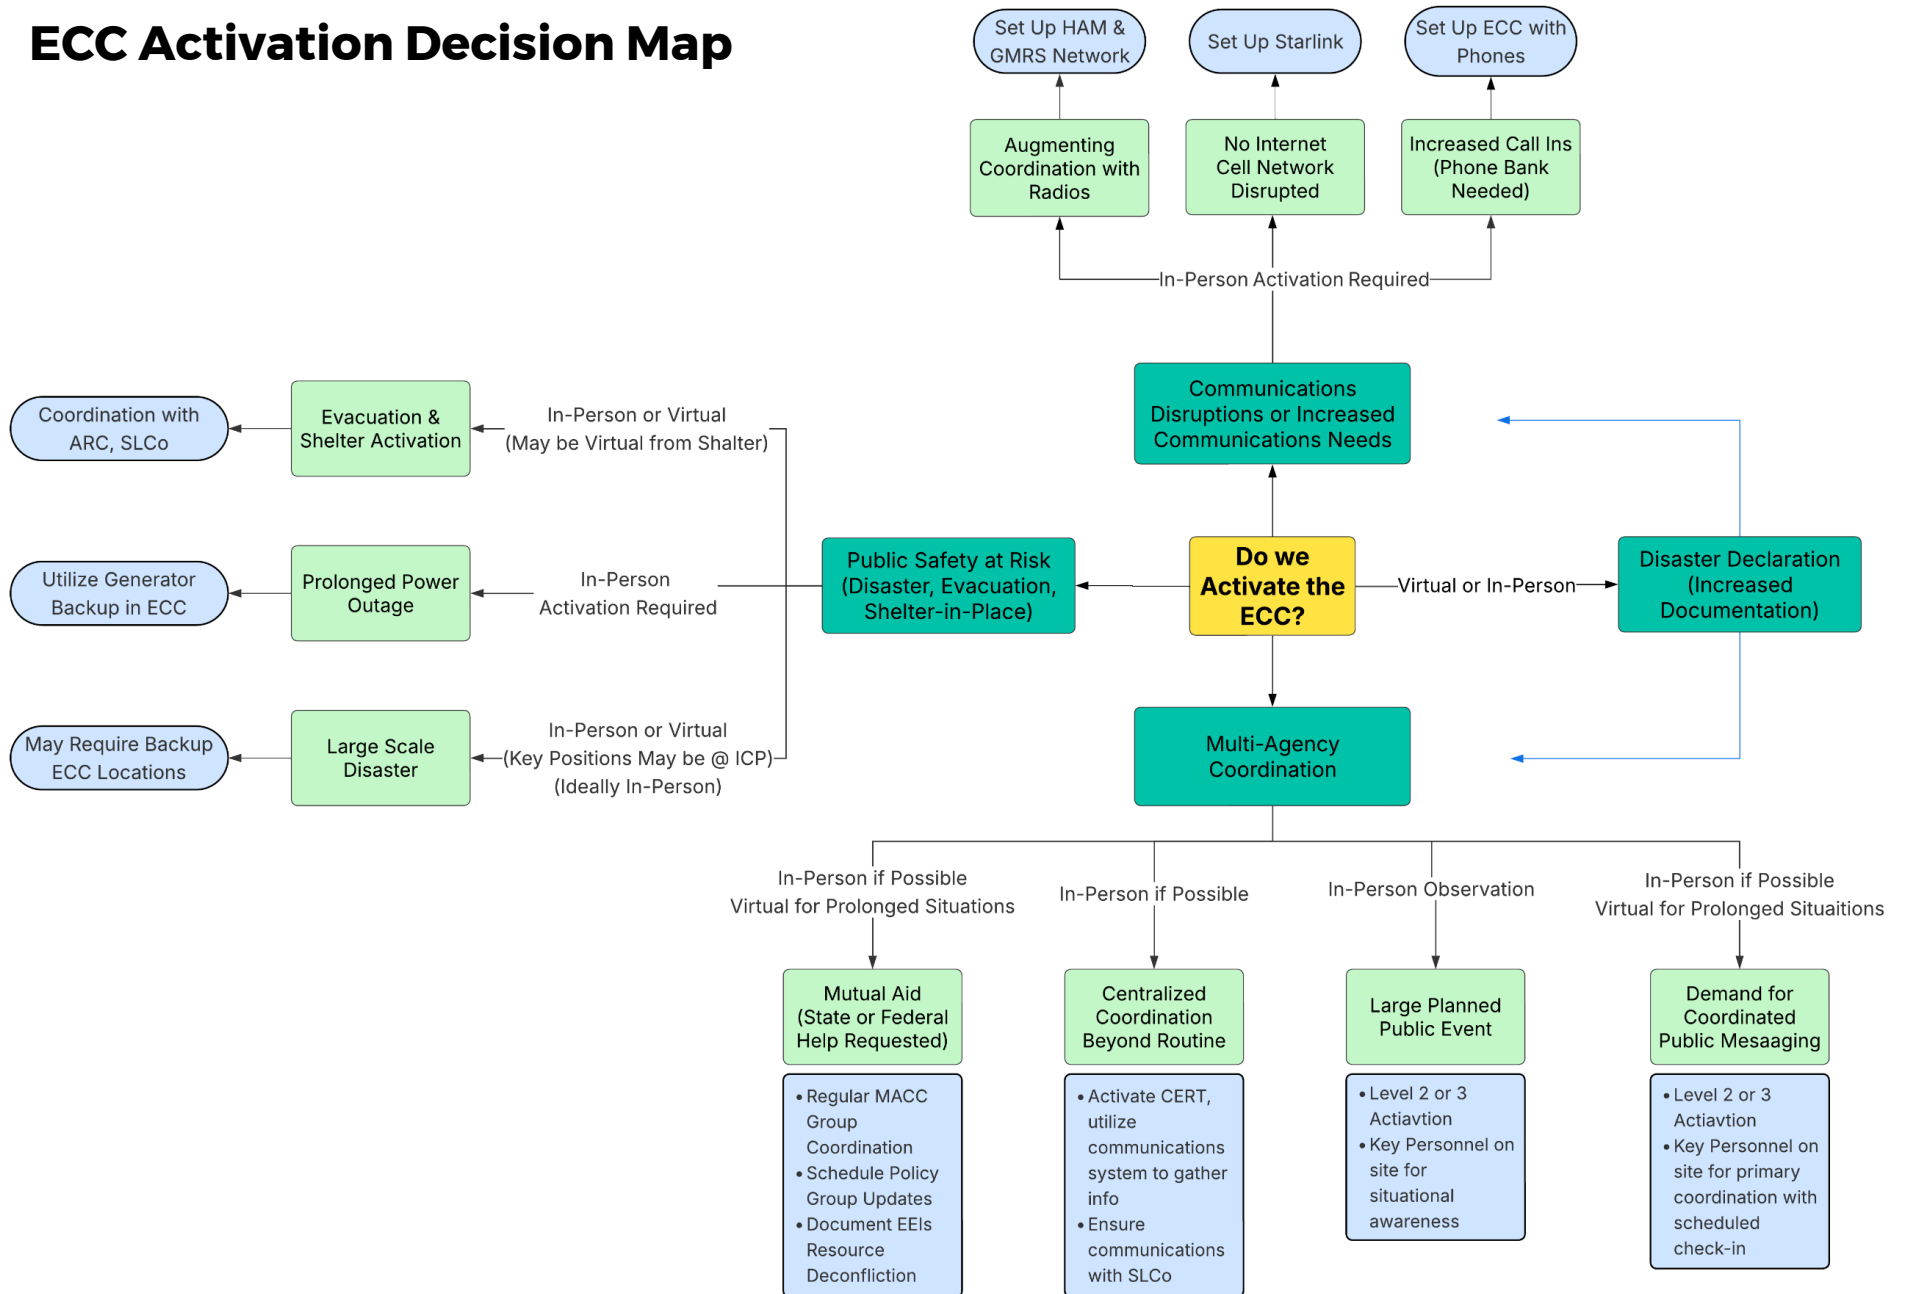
ECC Activation Decision Map

Set Up HAM & GMRS Network

Set Up Starlink

Set Up ECC with Phones

Augmenting Coordination with Radios

No Internet Cell Network Disrupted

Increased Call Ins (Phone Bank Needed)

In-Person Activation Required

Communications Disruptions or Increased Communications Needs

Coordination with ARC, SLCo

Evacuation & Shelter Activation

In-Person or Virtual (May be Virtual from Shalter)

Utilize Generator Backup in ECC

Prolonged Power Outage

In-Person Activation Required

Public Safety at Risk (Disaster, Evacuation, Shelter-in-Place)

Do we Activate the ECC?

Virtual or In-Person

Disaster Declaration (Increased Documentation)

May Require Backup ECC Locations

Large Scale Disaster

In-Person or Virtual (Key Positions May be @ ICP) (Ideally In-Person)

Multi-Agency Coordination

In-Person if Possible Virtual for Prolonged Situations

In-Person if Possible

In-Person Observation

In-Person if Possible Virtual for Prolonged Situaitons

Mutual Aid (State or Federal Help Requested)

- Regular MACC Group Coordination
- Schedule Policy Group Updates
- Document EEIs Resource Deconfliction

Centralized Coordination Beyond Routine

- Activate CERT, utilize communications system to gather info
- Ensure communications with SLCo

Large Planned Public Event

- Level 2 or 3 Actiavtion
- Key Personnel on site for situational awareness

Demand for Coordinated Public Mesaaging

- Level 2 or 3 Actiavtion
- Key Personnel on site for primary coordination with scheduled check-in